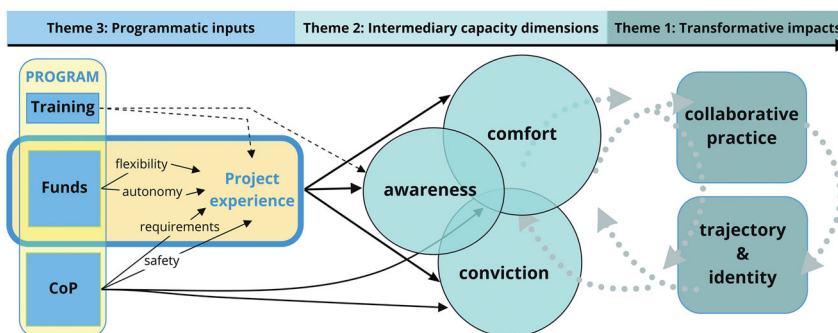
Theme 3: Programmatic inputs
Theme 2: Intermediary capacity dimensions
Theme 1: Transformative impacts

PROGRAM
Training
Funds
CoP
flexibility
autonomy
requirements
safety
Project experience
comfort
awareness
conviction
collaborative practice
trajectory & identity